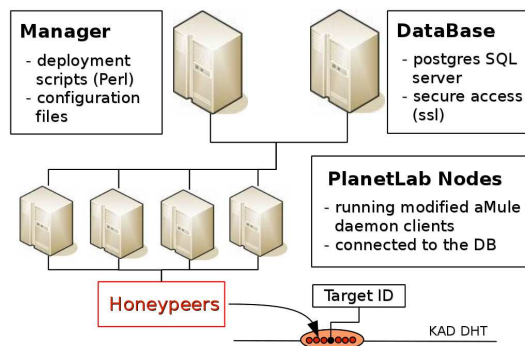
Manager
- deployment scripts (Perl)
- configuration files

DataBase
- postgres SQL server
- secure access (ssl)

PlanetLab Nodes
- running modified aMule daemon clients
- connected to the DB

Honeypeers

Target ID

KAD DHT